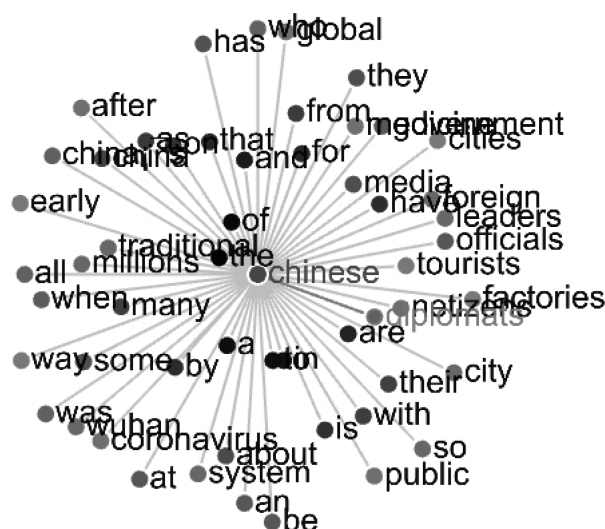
who
has
global
they
after
from
medicine
government
as
that
soon
for
china
chinas
and
cities
media
early
have
foreign
of
leaders
traditional
officials
the
millions
all
chinese
tourists
factories
when
many
netizens
diplomats
are
a
way
some
by
to
in
on
their
city
was
with
wuhan
coronavirus
is
so
about
at
system
public
an
be